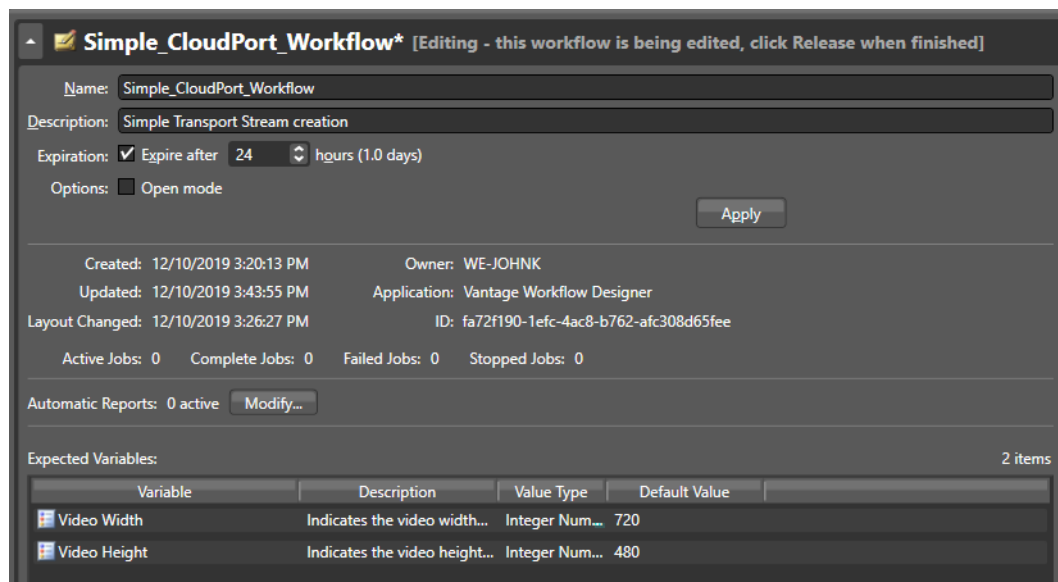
Simple_CloudPort_Workflow* [Editing - this workflow is being edited, click Release when finished]

Name: Simple_CloudPort_Workflow

Description: Simple Transport Stream creation

Expiration: Expire after 24 hours (1.0 days)

Options: Open mode

Apply

Created: 12/10/2019 3:20:13 PM
Owner: WE-JOHNK
Updated: 12/10/2019 3:43:55 PM
Application: Vantage Workflow Designer
Layout Changed: 12/10/2019 3:26:27 PM
ID: fa72f190-1efc-4ac8-b762-afc308d65fee

Active Jobs: 0 Complete Jobs: 0 Failed Jobs: 0 Stopped Jobs: 0

Automatic Reports: 0 active Modify...

Expected Variables: 2 items

| Variable | Description | Value Type | Default Value |
|---|---|---|---|
| Video Width | Indicates the video width... | Integer Num... | 720 |
| Video Height | Indicates the video height... | Integer Num... | 480 |